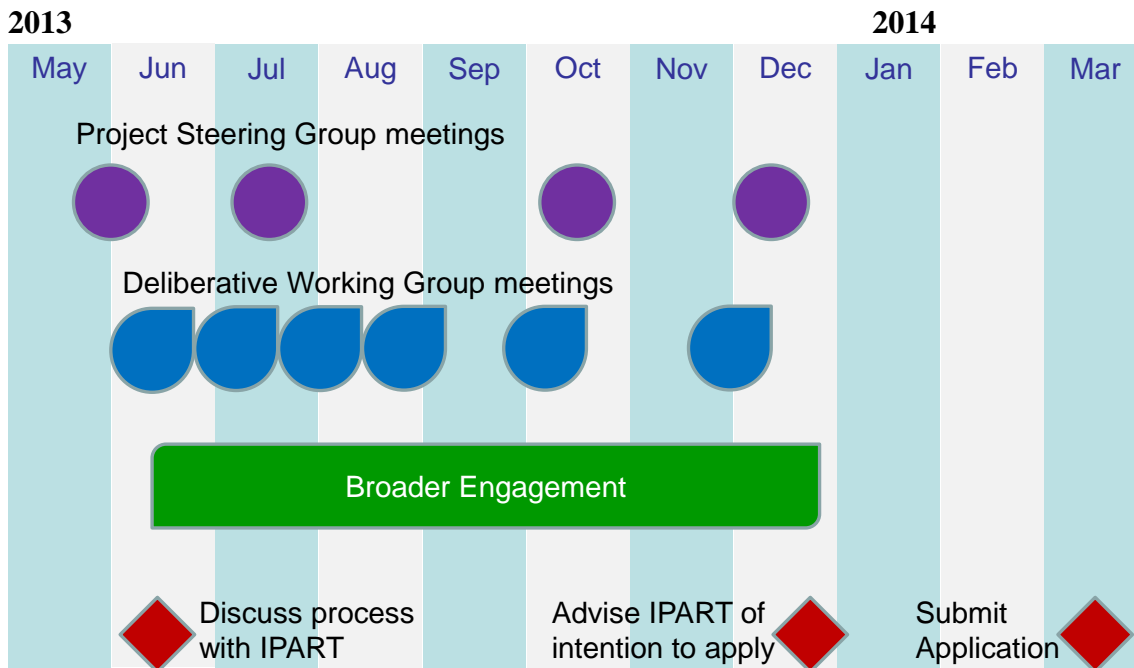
2013

2014

May Jun Jul Aug Sep Oct Nov Dec Jan Feb Mar

Project Steering Group meetings

Deliberative Working Group meetings

Broader Engagement

Discuss process with IPART

Advise IPART of intention to apply

Submit Application